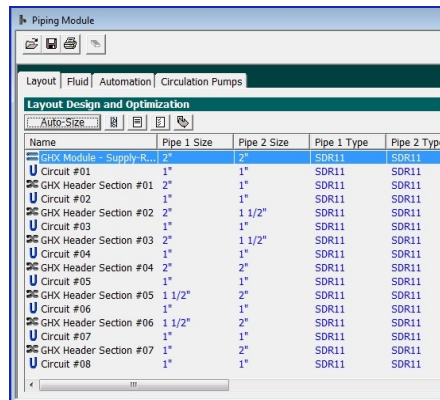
Piping Module

Layout | Fluid | Automation | Circulation Pumps

Layout Design and Optimization

Auto-Size

| Name | Pipe 1 Size | Pipe 2 Size | Pipe 1 Type | Pipe 2 Typ |
|---|---|---|---|---|
| GHX Module - Supply-R... | 2" | 2" | SDR11 | SDR11 |
| Circuit #01 | 1" | 1" | SDR11 | SDR11 |
| GHX Header Section #01 | 2" | 1" | SDR11 | SDR11 |
| Circuit #02 | 1" | 1" | SDR11 | SDR11 |
| GHX Header Section #02 | 2" | 1 1/2" | SDR11 | SDR11 |
| Circuit #03 | 1" | 1" | SDR11 | SDR11 |
| GHX Header Section #03 | 2" | 1 1/2" | SDR11 | SDR11 |
| Circuit #04 | 1" | 1" | SDR11 | SDR11 |
| GHX Header Section #04 | 2" | 2" | SDR11 | SDR11 |
| Circuit #05 | 1" | 1" | SDR11 | SDR11 |
| GHX Header Section #05 | 1 1/2" | 2" | SDR11 | SDR11 |
| Circuit #06 | 1" | 1" | SDR11 | SDR11 |
| GHX Header Section #06 | 1 1/2" | 2" | SDR11 | SDR11 |
| Circuit #07 | 1" | 1" | SDR11 | SDR11 |
| GHX Header Section #07 | 1" | 2" | SDR11 | SDR11 |
| Circuit #08 | 1" | 1" | SDR11 | SDR11 |